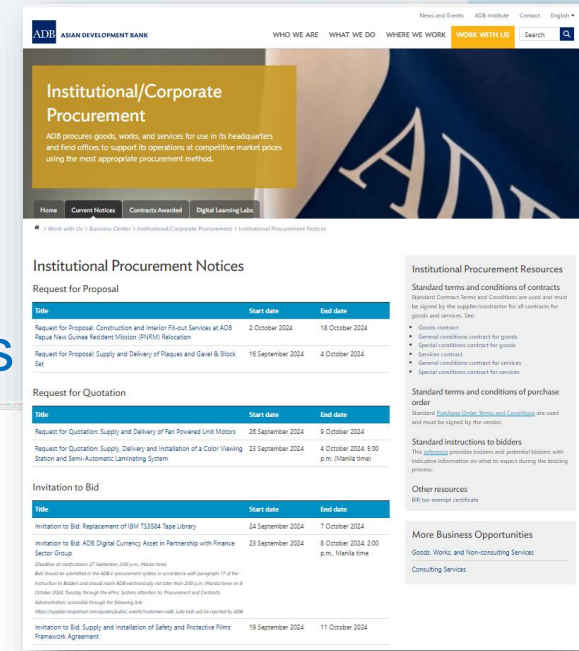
News and Events ADB Institute Contact English

ADB ASIAN DEVELOPMENT BANK

WHO WE ARE WHAT WE DO WHERE WE WORK WORK WITH US Search

Institutional/Corporate Procurement

ADB procures goods, works, and services for use in its headquarters and field offices to support its operations at competitive market prices using the most appropriate procurement method.

Home Current Notices Contracts Awarded Digital Learning Labs

> Work with Us > Business Center > Institutional/Corporate Procurement > Institutional Procurement Notices

Institutional Procurement Notices

Request for Proposal

| Title | Start date | End date |
|---|---|---|
| Request for Proposal: Construction and Interior Fit-out Services at ADB Papua New Guinea Resident Mission (PNRM) Relocation | 2 October 2024 | 18 October 2024 |
| Request for Proposal: Supply and Delivery of Plaques and Gavel & Block Set | 16 September 2024 | 4 October 2024 |

Request for Quotation

| Title | Start date | End date |
|---|---|---|
| Request for Quotation: Supply and Delivery of Fan Powered Unit Motors | 26 September 2024 | 9 October 2024 |
| Request for Quotation: Supply, Delivery and Installation of a Color Viewing Station and Semi-Automatic Laminating System | 23 September 2024 | 4 October 2024, 5:00 p.m. (Manila time) |

Invitation to Bid

| Title | Start date | End date |
|---|---|---|
| Invitation to Bid: Replacement of IBM TS3584 Tape Library | 24 September 2024 | 7 October 2024 |
| Invitation to Bid: ADB Digital Currency Asset in Partnership with Finance Sector Group (Deadline of clarifications: 27 September, 2:00 p.m., Manila time) Bids should be submitted in the ADB e-procurement system in accordance with paragraph 17 of the Instruction to Bidders and should reach ADB electronically not later than 2:00 p.m. (Manila time) on 8 October 2024, Tuesday through the eProc System, attention to: Procurement and Contracts Administration; accessible through the following link: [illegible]. Late bids will be rejected by ADB. | 23 September 2024 | 8 October 2024, 2:00 p.m., Manila time |
| Invitation to Bid: Supply and Installation of Safety and Protective Films Framework Agreement | 19 September 2024 | 11 October 2024 |

Institutional Procurement Resources

Standard terms and conditions of contracts
Standard Contract Terms and Conditions are used and must be signed by the supplier/contractor for all contracts for goods and services. See:
• Goods contract
• General conditions contract for goods
• Special conditions contract for goods
• Services contract
• General conditions contract for services
• Special conditions contract for services

Standard terms and conditions of purchase order
Standard Purchase Order Terms and Conditions are used and must be signed by the vendor.

Standard instructions to bidders
This reference provides bidders and potential bidders with indicative information on what to expect during the bidding process.

Other resources
BIR tax exempt certificate

More Business Opportunities
Goods, Works, and Non-consulting Services
Consulting Services